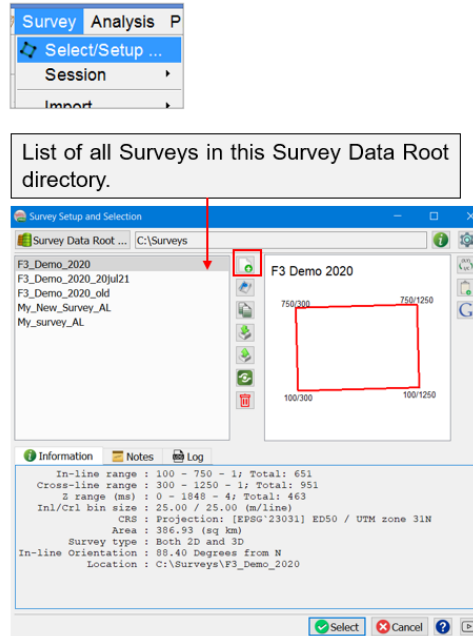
Survey Analysis P
Select/Setup ...
Session
Import

List of all Surveys in this Survey Data Root directory.

Survey Setup and Selection

Survey Data Root ... C:\Surveys

F3_Demo_2020
F3_Demo_2020_20jul21
F3_Demo_2020_old
My_New_Survey_AL
My_survey_AL

F3 Demo 2020

750/300
750/1250
100/300
100/1250

Information Notes Log

In-line range : 100 - 750 - 1; Total: 651
Cross-line range : 300 - 1250 - 1; Total: 951
Z range (ms) : 0 - 1848 - 4; Total: 463
Inl/Crl bin size : 25.00 / 25.00 (m/line)
CRS : Projection: [EPSG`23031] ED50 / UTM zone 31N
Area : 386.93 (sq km)
Survey type : Both 2D and 3D
In-line Orientation : 88.40 Degrees from N
Location : C:\Surveys\F3_Demo_2020

Select Cancel